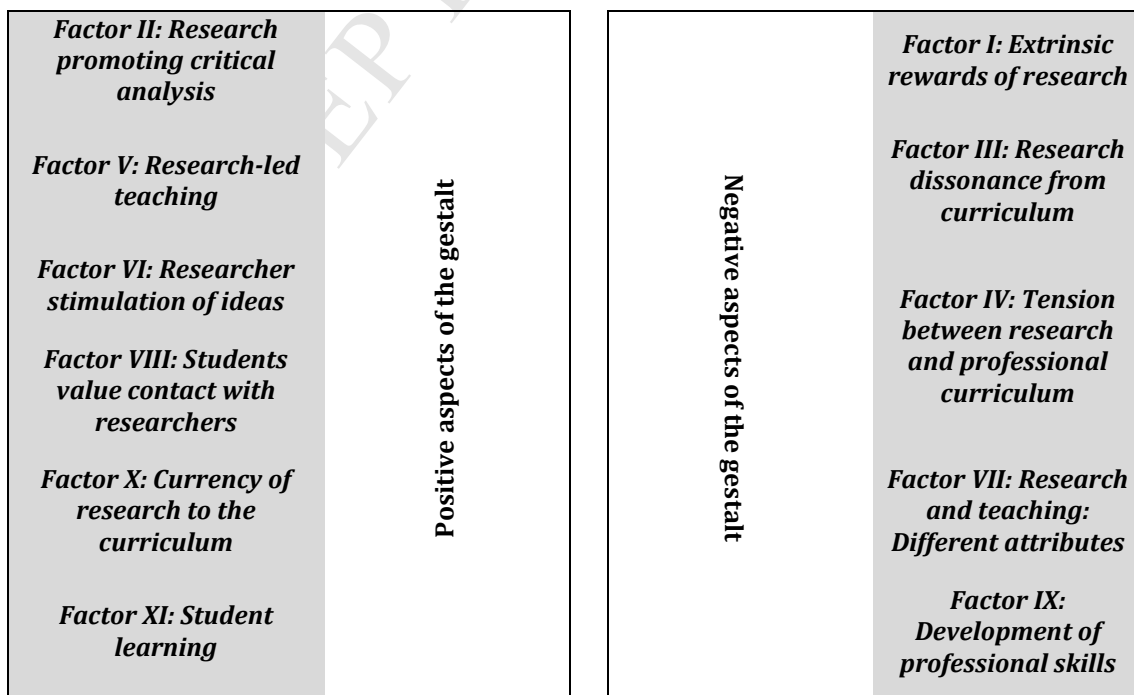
Factor II: Research promoting critical analysis

Factor V: Research-led teaching

Factor VI: Researcher stimulation of ideas

Factor VIII: Students value contact with researchers

Factor X: Currency of research to the curriculum

Factor XI: Student learning

Positive aspects of the gestalt

Negative aspects of the gestalt

Factor I: Extrinsic rewards of research

Factor III: Research dissonance from curriculum

Factor IV: Tension between research and professional curriculum

Factor VII: Research and teaching: Different attributes

Factor IX: Development of professional skills